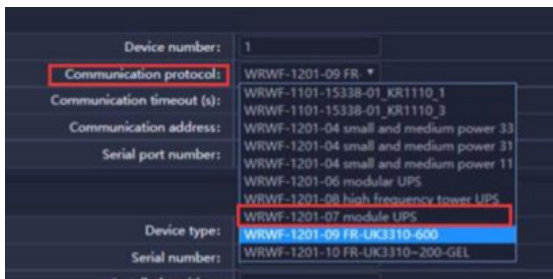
Device number: 1

Communication protocol: WRWF-1201-09 FR- ▾

Communication timeout (s):

Communication address:

Serial port number:

Device type:

Serial number:

WRWF-1101-15338-01_KR1110_1
WRWF-1101-15338-01_KR1110_3
WRWF-1201-04 small and medium power 33
WRWF-1201-04 small and medium power 31
WRWF-1201-04 small and medium power 11
WRWF-1201-06 modular UPS
WRWF-1201-08 high frequency tower UPS
WRWF-1201-07 module UPS
WRWF-1201-09 FR-UK3310-600
WRWF-1201-10 FR-UK3310~200-GEL